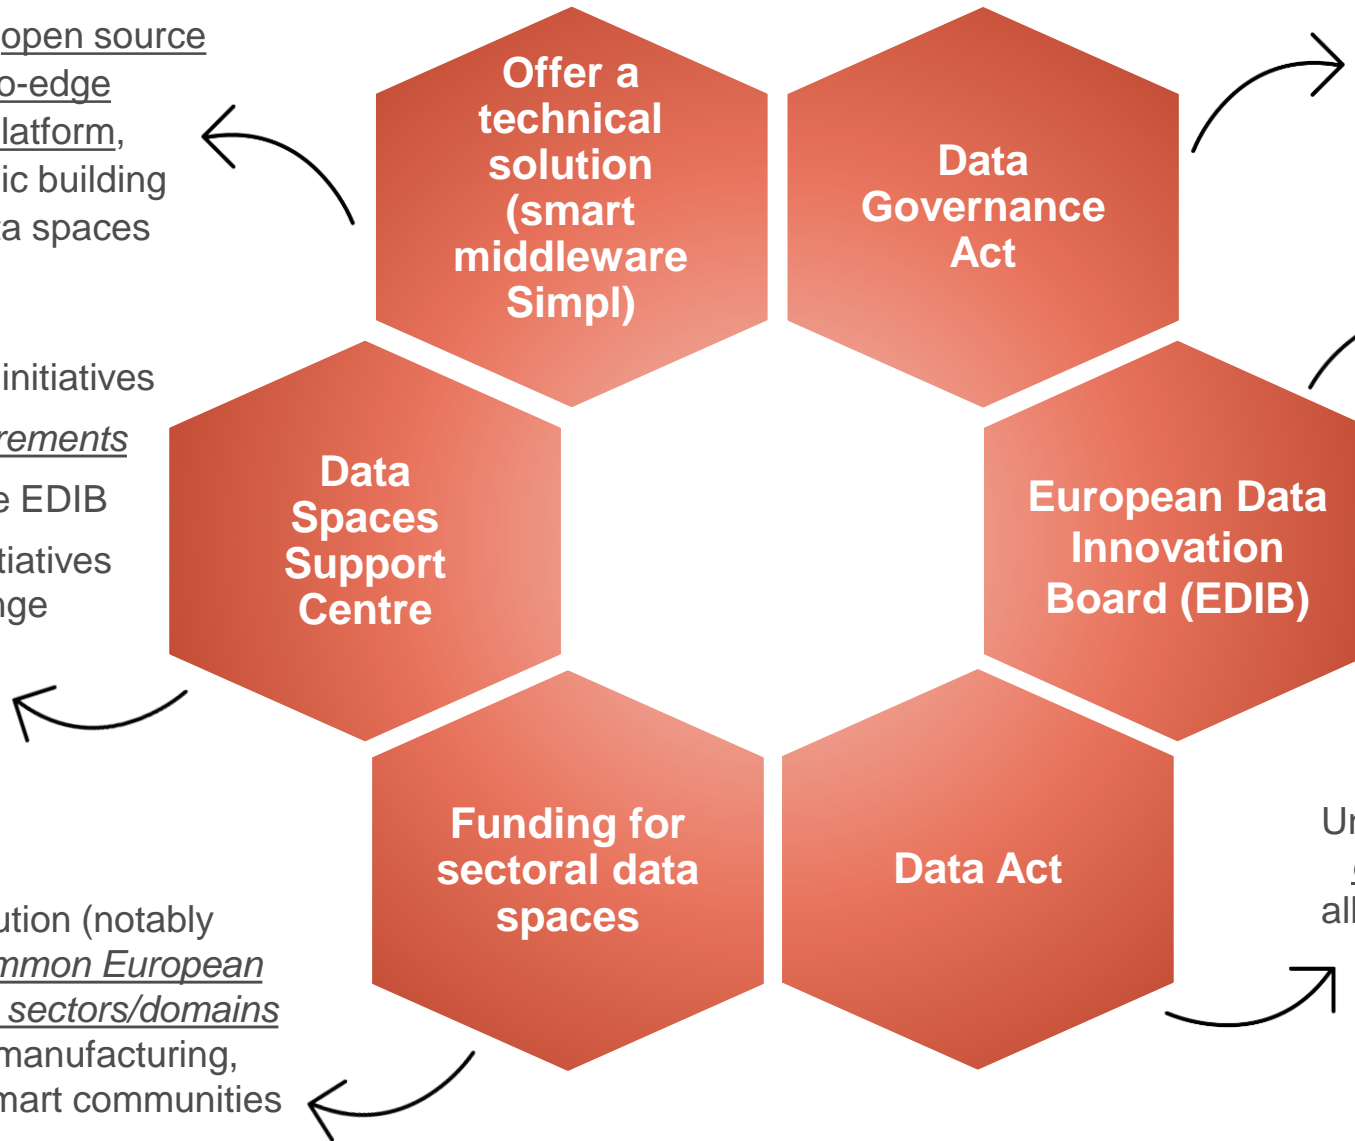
open source
o-edge
latform,
ic building
a spaces

initiatives
rements
e EDIB
tiatives
nge

ution (notably
mmon European
sectors/domains
manufacturing,
mart communities

Offer a technical solution (smart middleware Simpl)

Data Governance Act

Data Spaces Support Centre

European Data Innovation Board (EDIB)

Funding for sectoral data spaces

Data Act

Ur
all